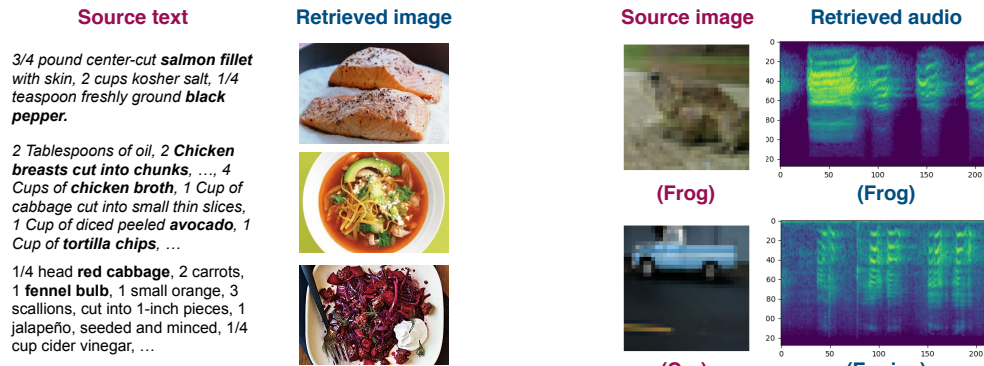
Source text

Retrieved image

3/4 pound center-cut **salmon fillet** with skin, 2 cups kosher salt, 1/4 teaspoon freshly ground **black pepper.**

2 Tablespoons of oil, 2 **Chicken breasts cut into chunks**, …, 4 Cups of **chicken broth**, 1 Cup of cabbage cut into small thin slices, 1 Cup of diced peeled **avocado**, 1 Cup of **tortilla chips**, …

1/4 head **red cabbage**, 2 carrots, 1 **fennel bulb**, 1 small orange, 3 scallions, cut into 1-inch pieces, 1 jalapeño, seeded and minced, 1/4 cup cider vinegar, …

Source image

Retrieved audio

0
20
40
60
80
00
20
0 50 100 150 200

(Frog)

(Frog)

0
20
40
60
80
00
20
0 50 100 150 200

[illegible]

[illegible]